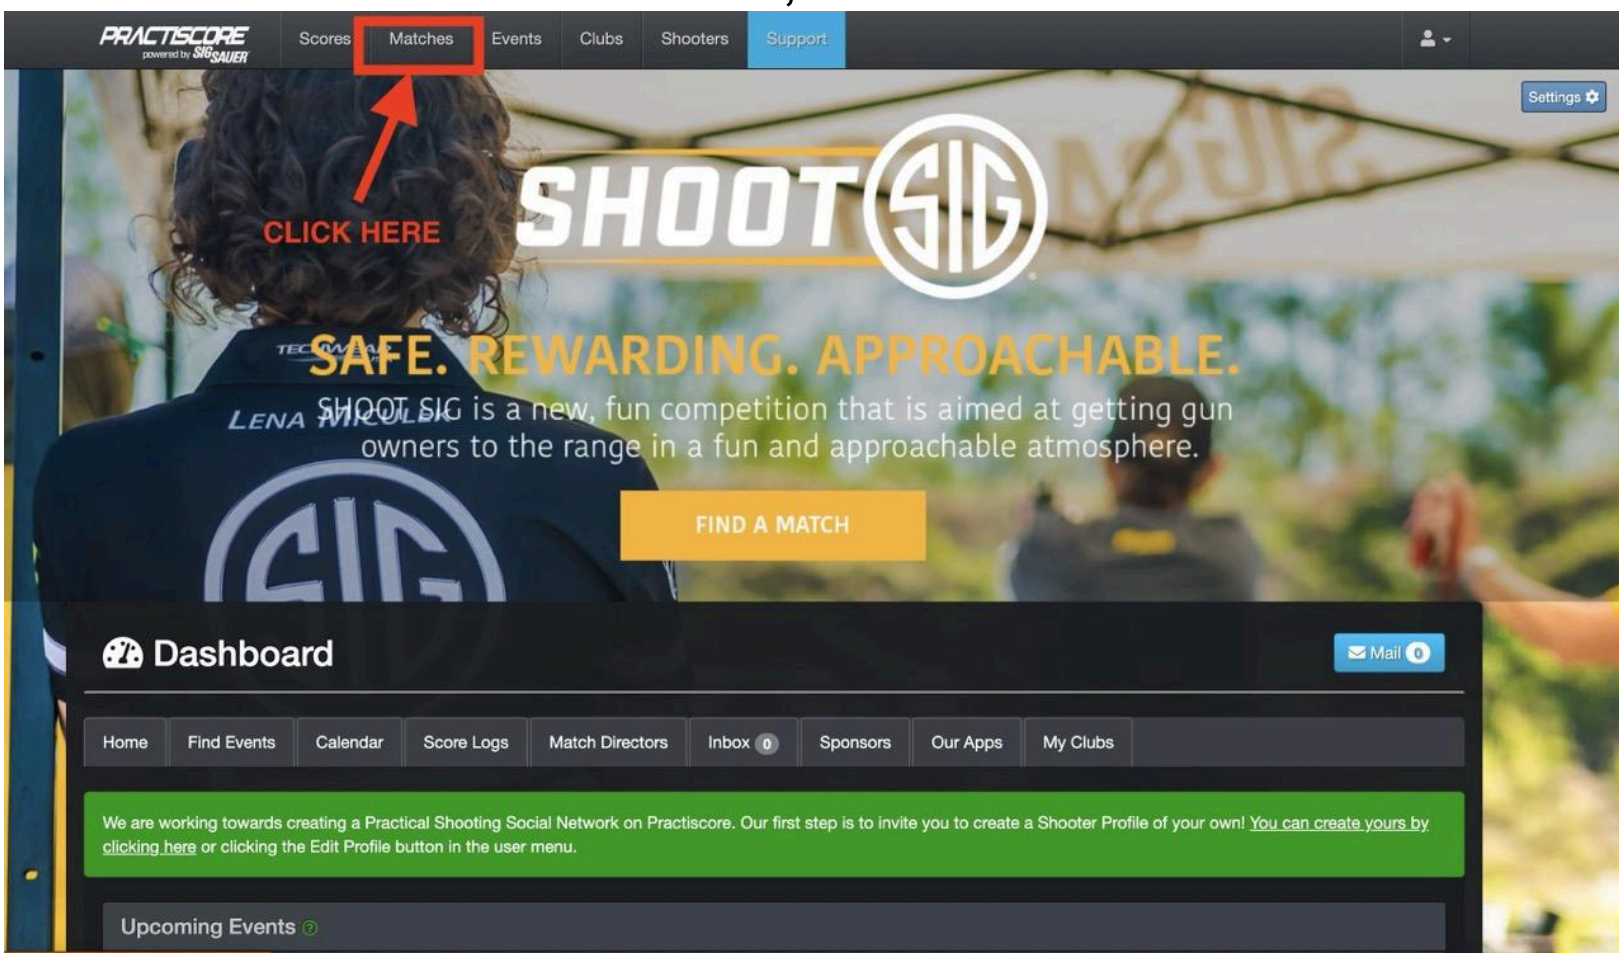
PRACTISCORE powered by SIG SAUER

Scores Matches Events Clubs Shooters Support

Settings

CLICK HERE

SHOOT SIG

TECOMATE

SAFE. REWARDING. APPROACHABLE.

LENA MIRULEK

SHOOT SIG is a new, fun competition that is aimed at getting gun owners to the range in a fun and approachable atmosphere.

FIND A MATCH

SIG

Dashboard

Mail 0

Home Find Events Calendar Score Logs Match Directors Inbox 0 Sponsors Our Apps My Clubs

We are working towards creating a Practical Shooting Social Network on Practiscore. Our first step is to invite you to create a Shooter Profile of your own! You can create yours by clicking here or clicking the Edit Profile button in the user menu.

Upcoming Events